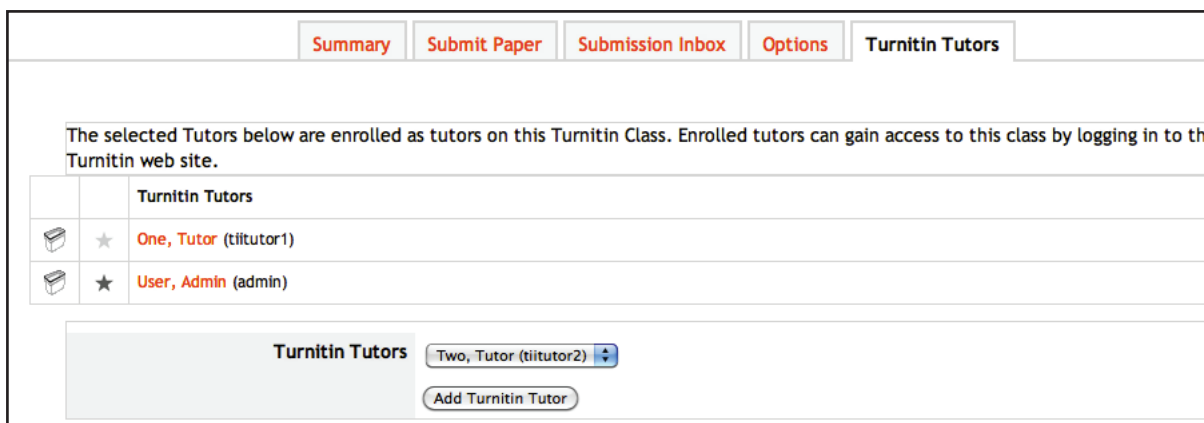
Summary | Submit Paper | Submission Inbox | Options | Turnitin Tutors

The selected Tutors below are enrolled as tutors on this Turnitin Class. Enrolled tutors can gain access to this class by logging in to th Turnitin web site.

| | | Turnitin Tutors |
|---|---|---|
| | ☆ | One, Tutor (tiitutor1) |
| | ★ | User, Admin (admin) |

Turnitin Tutors Two, Tutor (tiitutor2)

Add Turnitin Tutor